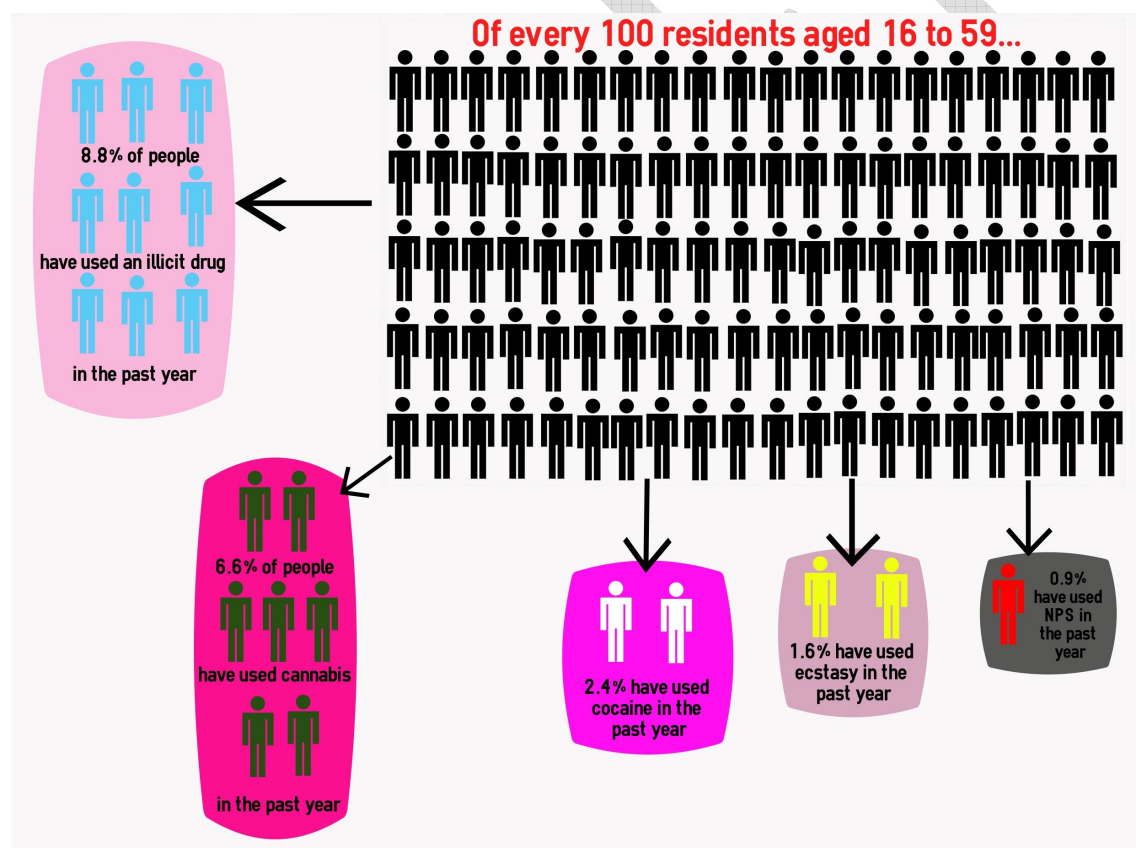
Of every 100 residents aged 16 to 59...

8.8% of people
have used an illicit drug
in the past year

6.6% of people
have used cannabis
in the past year

2.4% have used cocaine in the past year

1.6% have used ecstasy in the past year

0.9% have used NPS in the past year